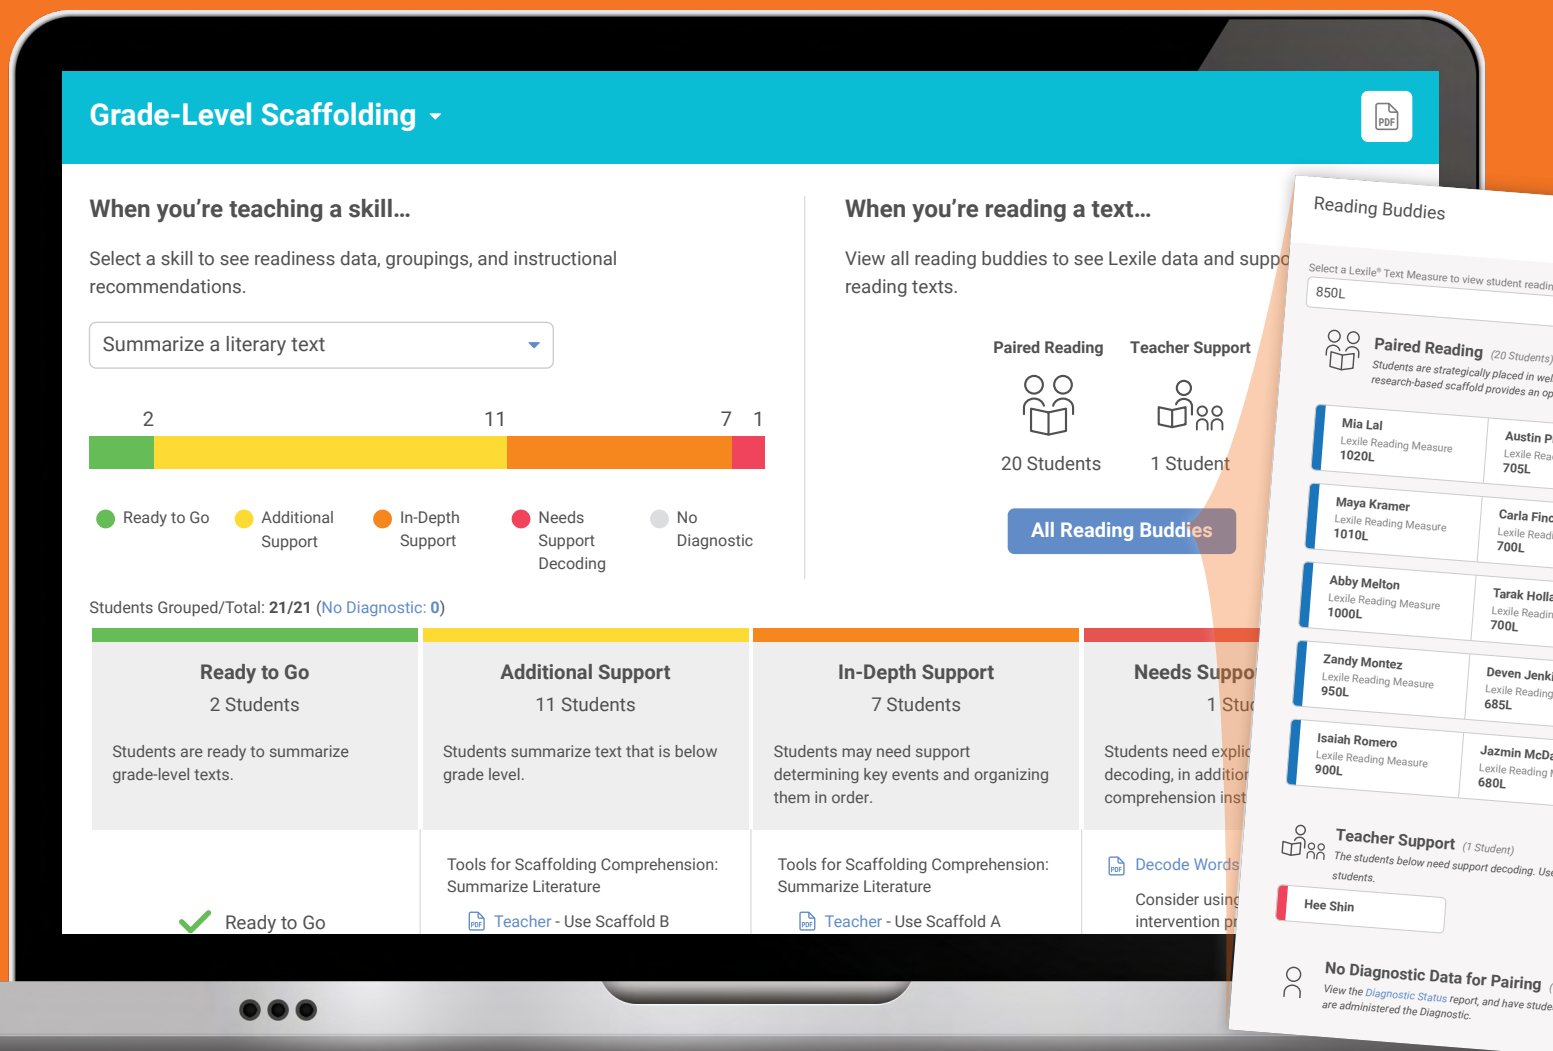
Grade-Level Scaffolding

PDF

When you're teaching a skill...

Select a skill to see readiness data, groupings, and instructional recommendations.

Summarize a literary text

2 11 7 1

Ready to Go
Additional Support
In-Depth Support
Needs Support Decoding
No Diagnostic

Students Grouped/Total: 21/21 (No Diagnostic: 0)

When you're reading a text...

View all reading buddies to see Lexile data and supp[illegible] reading texts.

Paired Reading
20 Students

Teacher Support
1 Student

All Reading Buddies

Ready to Go
2 Students
Students are ready to summarize grade-level texts.

Ready to Go

Additional Support
11 Students
Students summarize text that is below grade level.

Tools for Scaffolding Comprehension: Summarize Literature
Teacher - Use Scaffold B

In-Depth Support
7 Students
Students may need support determining key events and organizing them in order.

Tools for Scaffolding Comprehension: Summarize Literature
Teacher - Use Scaffold A

Needs Suppo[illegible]
1 Stu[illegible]
Students need explic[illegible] decoding, in additior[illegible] comprehension inst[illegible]

Decode Words
Consider using intervention pr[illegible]

Reading Buddies

Select a Lexile® Text Measure to view student readin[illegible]
850L

Paired Reading (20 Students)
Students are strategically placed in wel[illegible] research-based scaffold provides an op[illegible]

Mia Lal
Lexile Reading Measure
1020L

Austin P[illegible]
Lexile Rea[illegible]
705L

Maya Kramer
Lexile Reading Measure
1010L

Carla Fin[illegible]
Lexile Readi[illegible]
700L

Abby Melton
Lexile Reading Measure
1000L

Tarak Holla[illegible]
Lexile Readin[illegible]
700L

Zandy Montez
Lexile Reading Measure
950L

Deven Jenk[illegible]
Lexile Reading
685L

Isaiah Romero
Lexile Reading Measure
900L

Jazmin McDa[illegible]
Lexile Reading
680L

Teacher Support (1 Student)
The students below need support decoding. Us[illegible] students.

Hee Shin

No Diagnostic Data for Pairing
View the Diagnostic Status report, and have stude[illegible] are administered the Diagnostic.